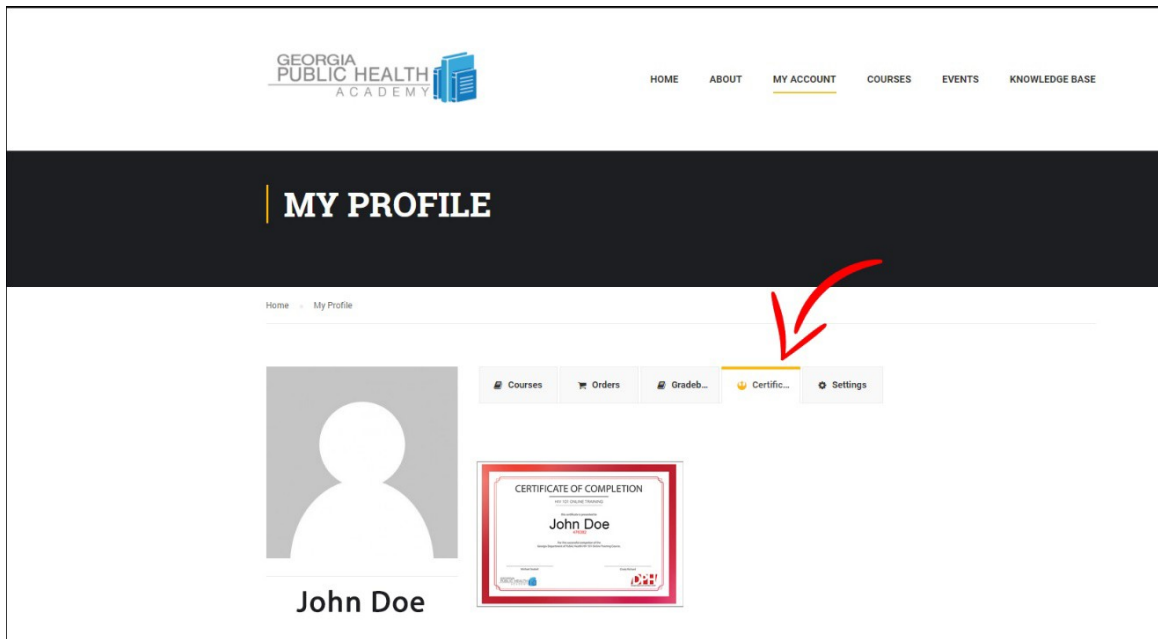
GEORGIA
PUBLIC HEALTH
ACADEMY

HOME ABOUT MY ACCOUNT COURSES EVENTS KNOWLEDGE BASE

MY PROFILE

Home » My Profile

Courses Orders Gradeb... Certific... Settings

CERTIFICATE OF COMPLETION
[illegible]
John Doe
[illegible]
DPH

John Doe